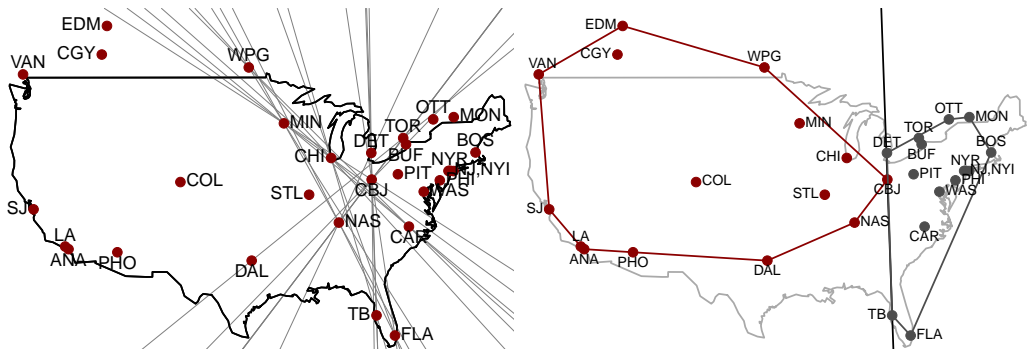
EDM
CGY
VAN
WPG
MIN
OTT
MON
TOR
DET
BOS
CHI
BUF
NYR
NJ,NYI
PIT
PHI
COL
STL
CBJ
WAS
SJ
NAS
LA
CAR
ANA
PHO
DAL
TB
FLA

EDM
CGY
VAN
WPG
MIN
OTT
MON
TOR
DET
BOS
BUF
CHI
NYR
NJ,NYI
PIT
PHI
COL
CBJ
STL
WAS
NAS
SJ
LA
CAR
ANA
PHO
DAL
TB
FLA